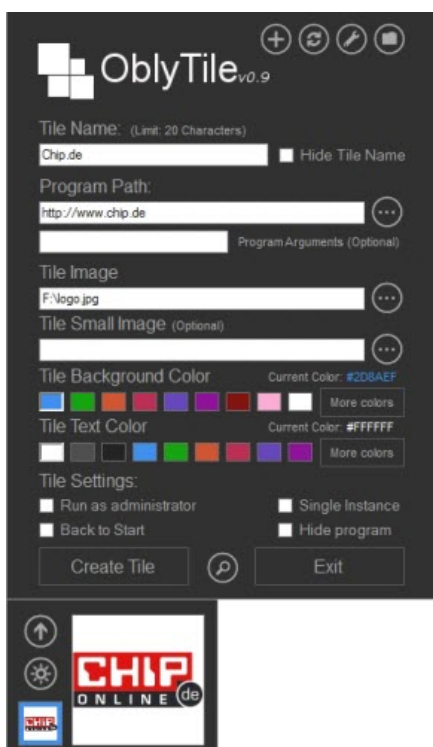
OblyTile v0.9

Tile Name: (Limit: 20 Characters)

Chip.de

Hide Tile Name

Program Path:

http://www.chip.de

Program Arguments (Optional)

Tile Image

F:\logo.jpg

Tile Small Image (Optional)

Tile Background Color

Current Color: #2D8AEF

More colors

Tile Text Color

Current Color: #FFFFFF

More colors

Tile Settings:

Run as administrator

Single Instance

Back to Start

Hide program

Create Tile

Exit

CHIP ONLINE de